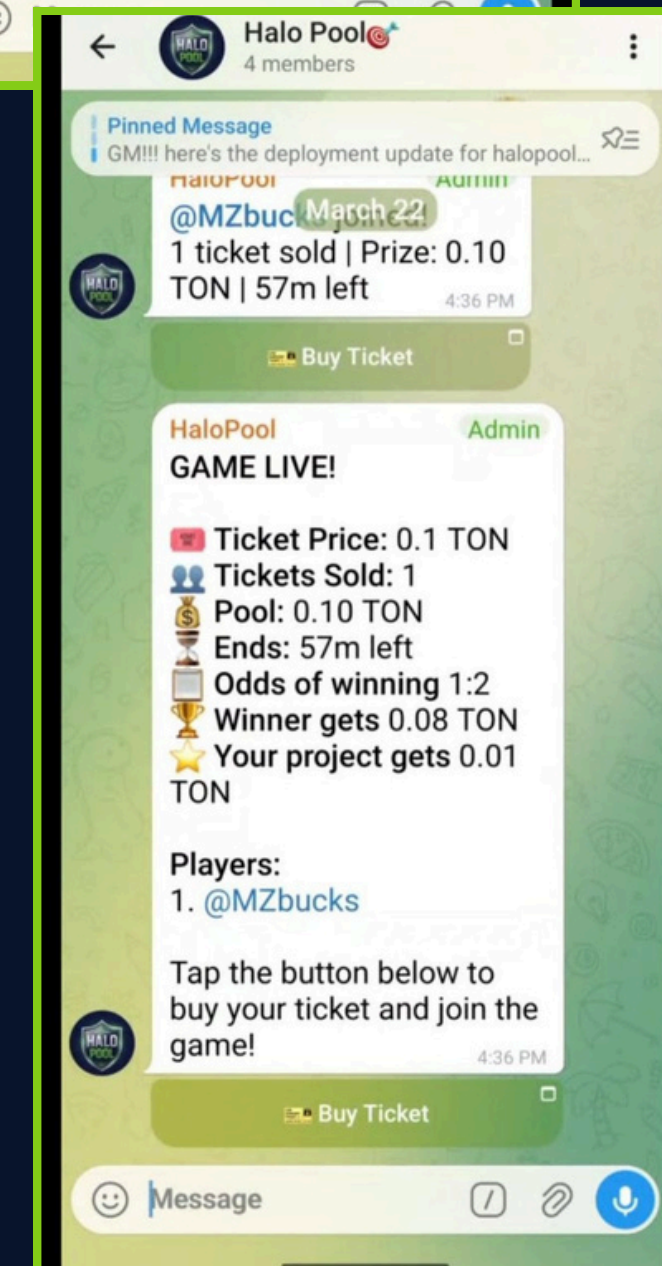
Halo Pool🎯

4 members

Pinned Message

GM!!! here's the deployment update for halopool...

HaloPool Admin

@MZbuck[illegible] March 22

1 ticket sold | Prize: 0.10 TON | 57m left

4:36 PM

🎫 Buy Ticket

HaloPool Admin

GAME LIVE!

🎟️ Ticket Price: 0.1 TON
👥 Tickets Sold: 1
💰 Pool: 0.10 TON
⏳ Ends: 57m left
📃 Odds of winning 1:2
🏆 Winner gets 0.08 TON
⭐ Your project gets 0.01 TON

Players:
1. @MZbucks

Tap the button below to buy your ticket and join the game!

4:36 PM

🎫 Buy Ticket

Message